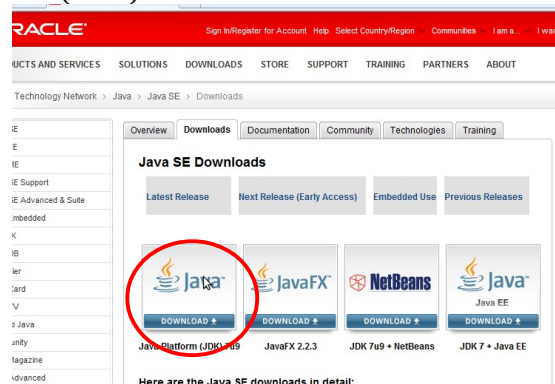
RACLE
Sign In/Register for Account Help Select Country/Region Communities I am a... I wa
UCTS AND SERVICES SOLUTIONS DOWNLOADS STORE SUPPORT TRAINING PARTNERS ABOUT
Technology Network > Java > Java SE > Downloads

SE
E
ME
E Support
E Advanced & Suite
mbedded
K
DB
ier
Card
V
o Java
unity
agazine
Advanced

Overview Downloads Documentation Community Technologies Training

Java SE Downloads

Latest Release
Next Release (Early Access)
Embedded Use
Previous Releases

Java
DOWNLOAD
Java Platform (JDK) 7u9

JavaFX
DOWNLOAD
JavaFX 2.2.3

NetBeans
DOWNLOAD
JDK 7u9 + NetBeans

Java
Java EE
DOWNLOAD
JDK 7 + Java EE

Here are the Java SE downloads in detail: